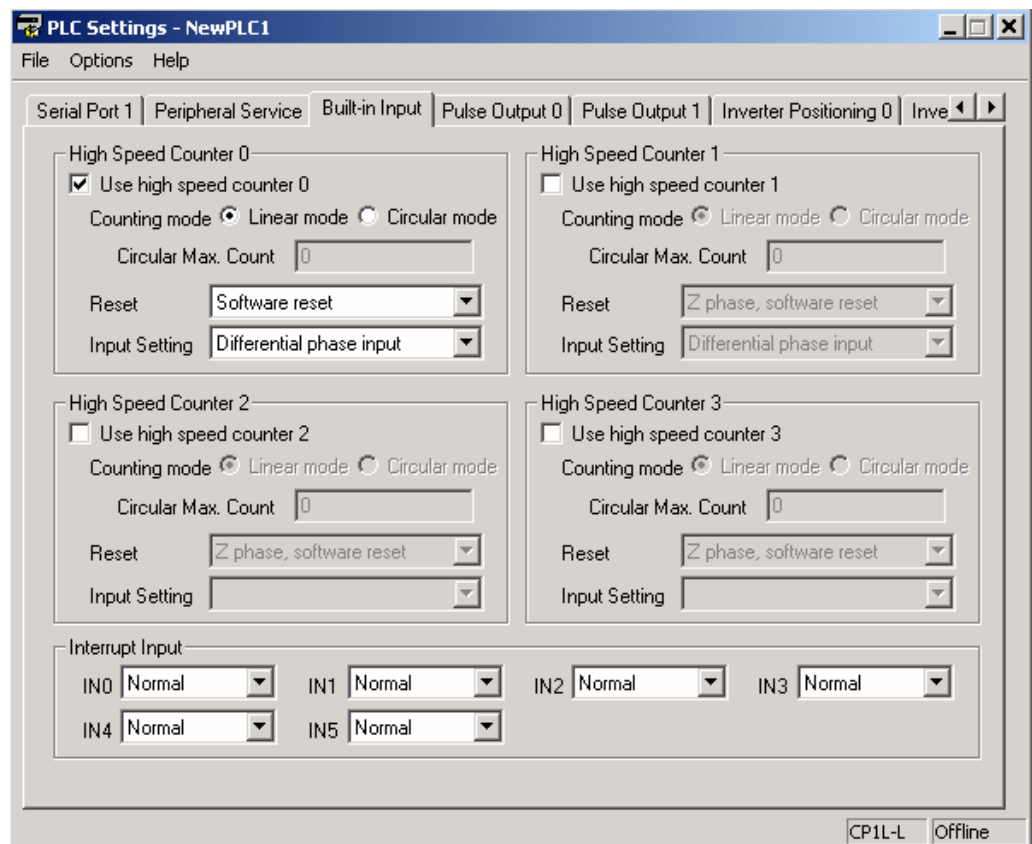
PLC Settings - NewPLC1

File Options Help

Serial Port 1 | Peripheral Service | Built-in Input | Pulse Output 0 | Pulse Output 1 | Inverter Positioning 0 | Inve

High Speed Counter 0
Use high speed counter 0
Counting mode Linear mode Circular mode
Circular Max. Count 0
Reset Software reset
Input Setting Differential phase input

High Speed Counter 1
Use high speed counter 1
Counting mode Linear mode Circular mode
Circular Max. Count 0
Reset Z phase, software reset
Input Setting Differential phase input

High Speed Counter 2
Use high speed counter 2
Counting mode Linear mode Circular mode
Circular Max. Count 0
Reset Z phase, software reset
Input Setting

High Speed Counter 3
Use high speed counter 3
Counting mode Linear mode Circular mode
Circular Max. Count 0
Reset Z phase, software reset
Input Setting

Interrupt Input
IN0 Normal IN1 Normal IN2 Normal IN3 Normal
IN4 Normal IN5 Normal

CP1L-L Offline